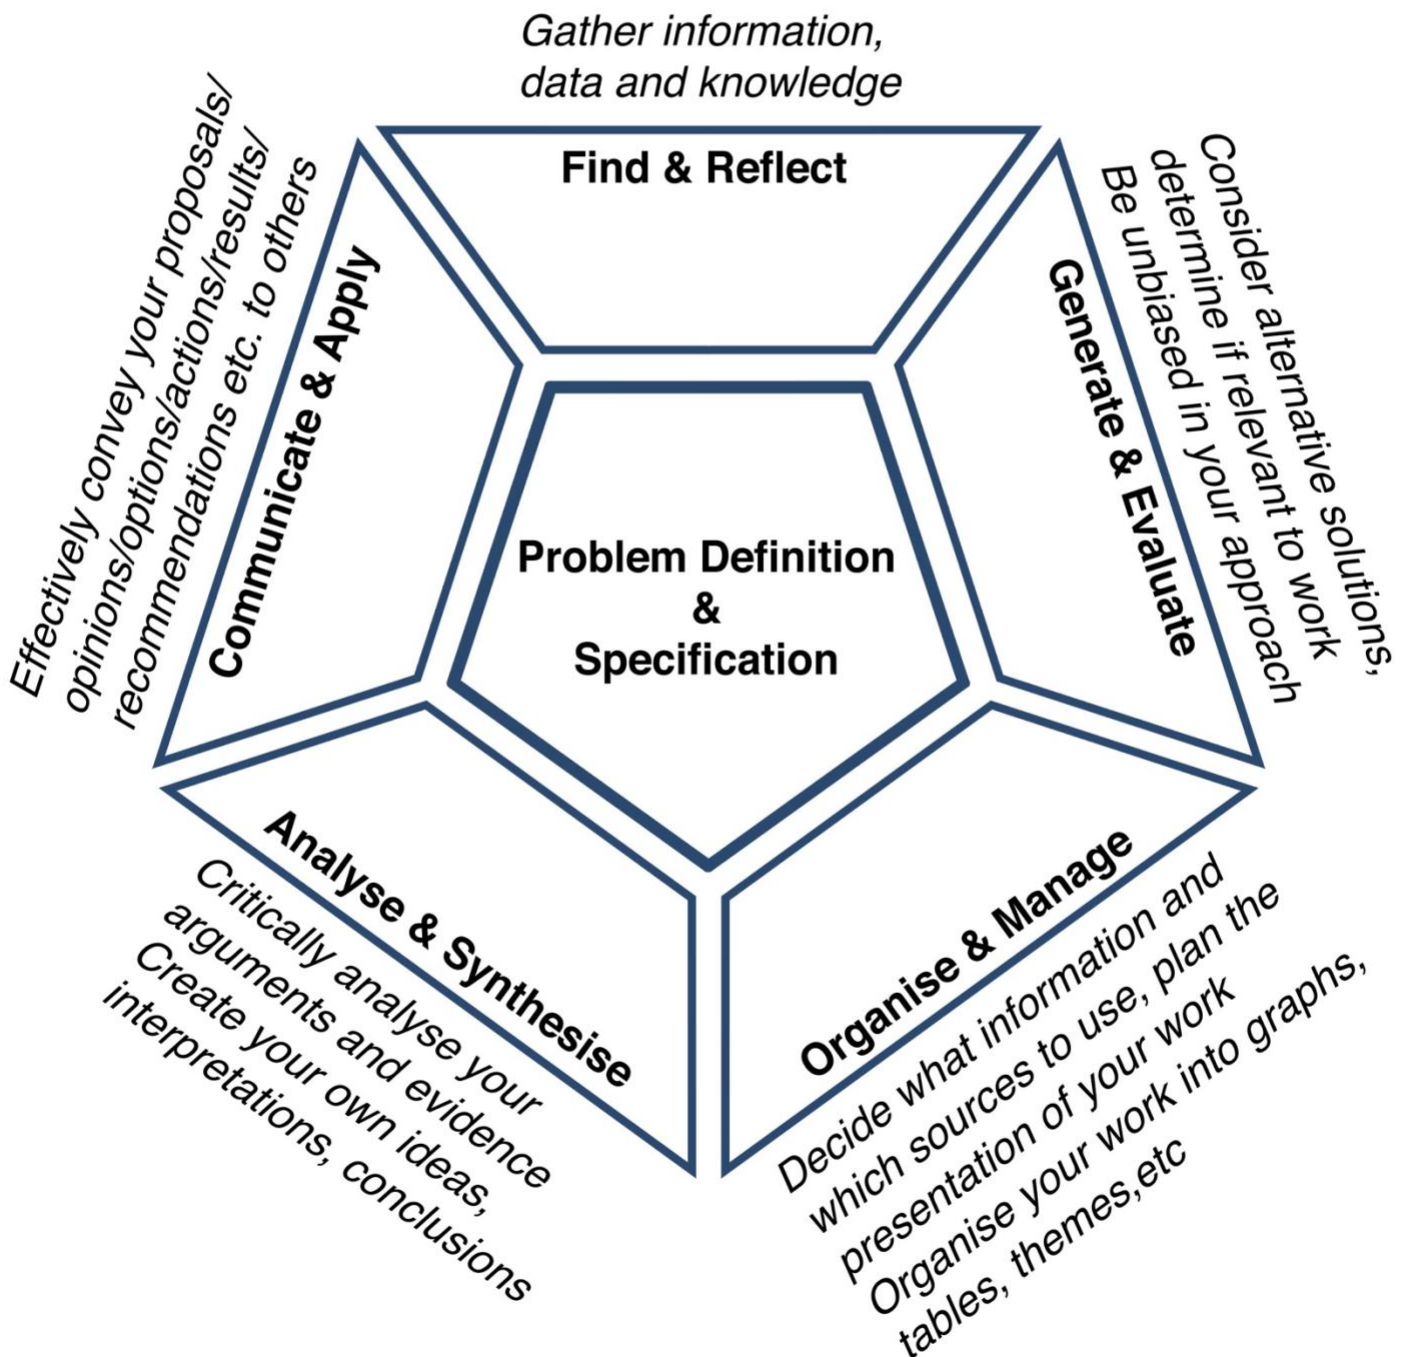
Gather information, data and knowledge

Find & Reflect

Consider alternative solutions, determine if relevant to work Be unbiased in your approach

Generate & Evaluate

Problem Definition & Specification

Organise & Manage

Decide what information and which sources to use, plan the presentation of your work Organise your work into graphs, tables, themes,etc

Analyse & Synthesise

Critically analyse your arguments and evidence Create your own ideas, interpretations, conclusions

Communicate & Apply

Effectively convey your proposals/ opinions/options/actions/results/ recommendations etc. to others